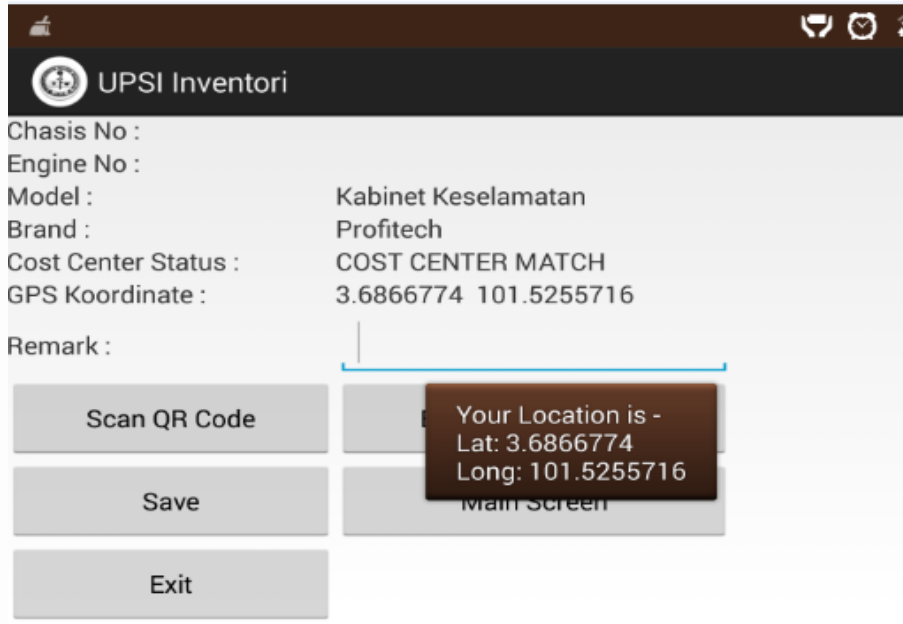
UPSI Inventori

Chasis No :
Engine No :
Model : Kabinet Keselamatan
Brand : Profitech
Cost Center Status : COST CENTER MATCH
GPS Koordinate : 3.6866774 101.5255716
Remark :

Scan QR Code
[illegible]
Your Location is -
Lat: 3.6866774
Long: 101.5255716
Save
Main Screen
Exit